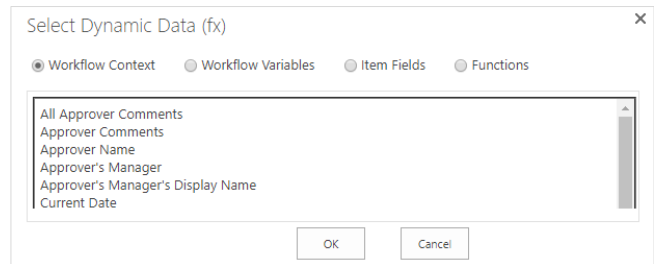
Select Dynamic Data (fx)

×

Workflow Context Workflow Variables Item Fields Functions

All Approver Comments
Approver Comments
Approver Name
Approver's Manager
Approver's Manager's Display Name
Current Date

OK Cancel